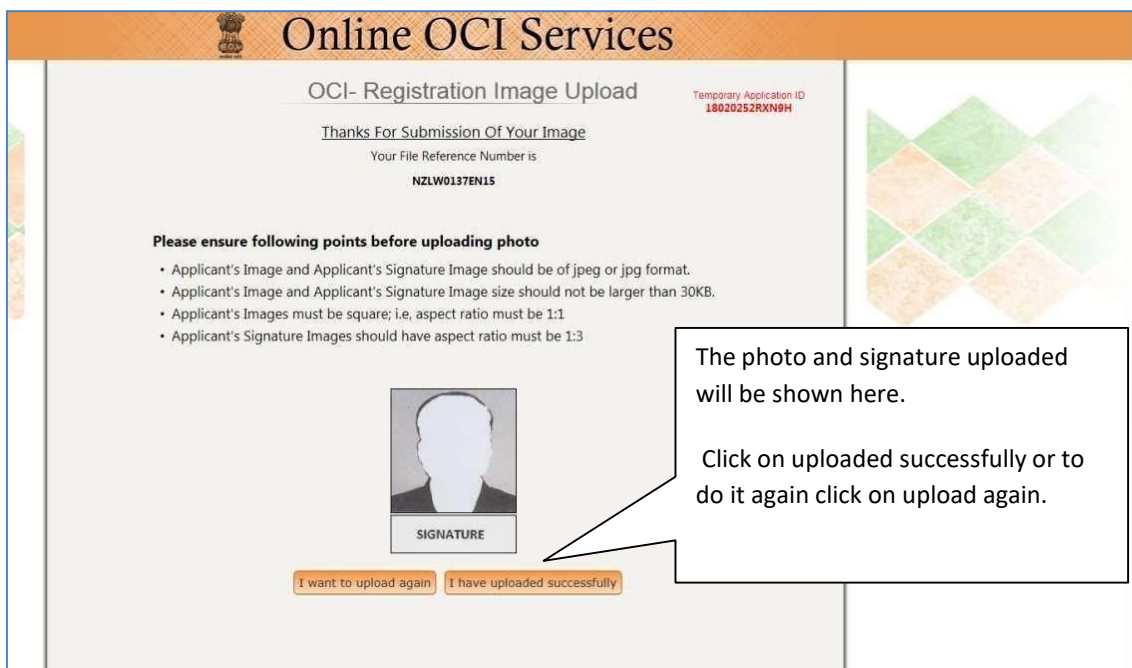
Online OCI Services

OCI- Registration Image Upload

Temporary Application ID
18020252RXN9H

Thanks For Submission Of Your Image

Your File Reference Number is

NZLW0137EN15

Please ensure following points before uploading photo

• Applicant's Image and Applicant's Signature Image should be of jpeg or jpg format.
• Applicant's Image and Applicant's Signature Image size should not be larger than 30KB.
• Applicant's Images must be square; i.e, aspect ratio must be 1:1
• Applicant's Signature Images should have aspect ratio must be 1:3

The photo and signature uploaded will be shown here.

Click on uploaded successfully or to do it again click on upload again.

SIGNATURE

I want to upload again

I have uploaded successfully